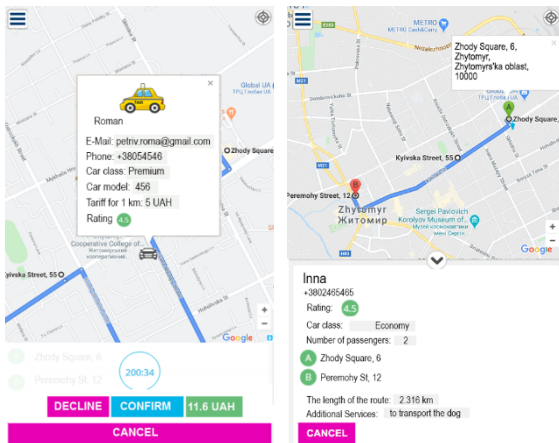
Roman

E-Mail: petriv.roma@gmail.com
Phone: +38054546
Car class: Premium
Car model: 456
Tariff for 1 km: 5 UAH
Rating 4.5

Global UA
ТРЦ Глобал UA

Zhody Square

Cooperative College of...
Кооперативний коледж...

Kyivska Street, 55

Google

Zhody Square, 6
Peremohy St, 12

200:34

DECLINE
CONFIRM
11.6 UAH
CANCEL

METRO
Zhody Square, 6, Zhytomyr, Zhytomyrs'ka oblast, 10000

Global UA
ТРЦ Глобал UA

Kyivska Street, 55

Peremohy Street, 12
Zhytomyr
Житомир

Sergei Pavlovich Korolyov Museum of...

Google

Inna
+3802465465
Rating: 4.5
Car class: Economy
Number of passengers: 2
A Zhody Square, 6
B Peremohy St, 12
The length of the route: 2.316 km
Additional Services: to transport the dog
CANCEL